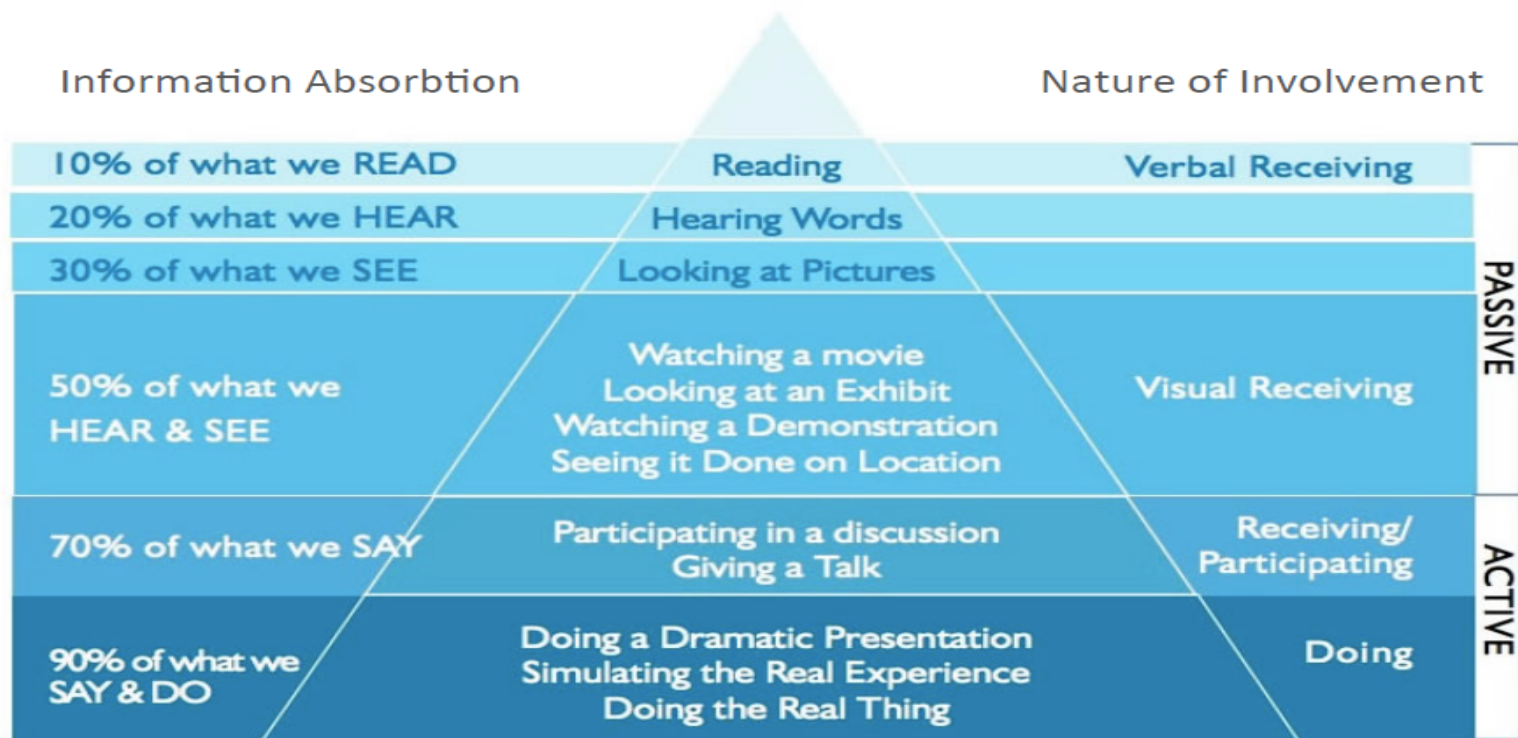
Information Absorbtion

Nature of Involvement

| | | |
|---|---|---|
| 10% of what we READ | Reading | Verbal Receiving |
| 20% of what we HEAR | Hearing Words | |
| 30% of what we SEE | Looking at Pictures | |
| 50% of what we HEAR & SEE | Watching a movie Looking at an Exhibit Watching a Demonstration Seeing it Done on Location | Visual Receiving |
| 70% of what we SAY | Participating in a discussion Giving a Talk | Receiving/ Participating |
| 90% of what we SAY & DO | Doing a Dramatic Presentation Simulating the Real Experience Doing the Real Thing | Doing |

PASSIVE

ACTIVE